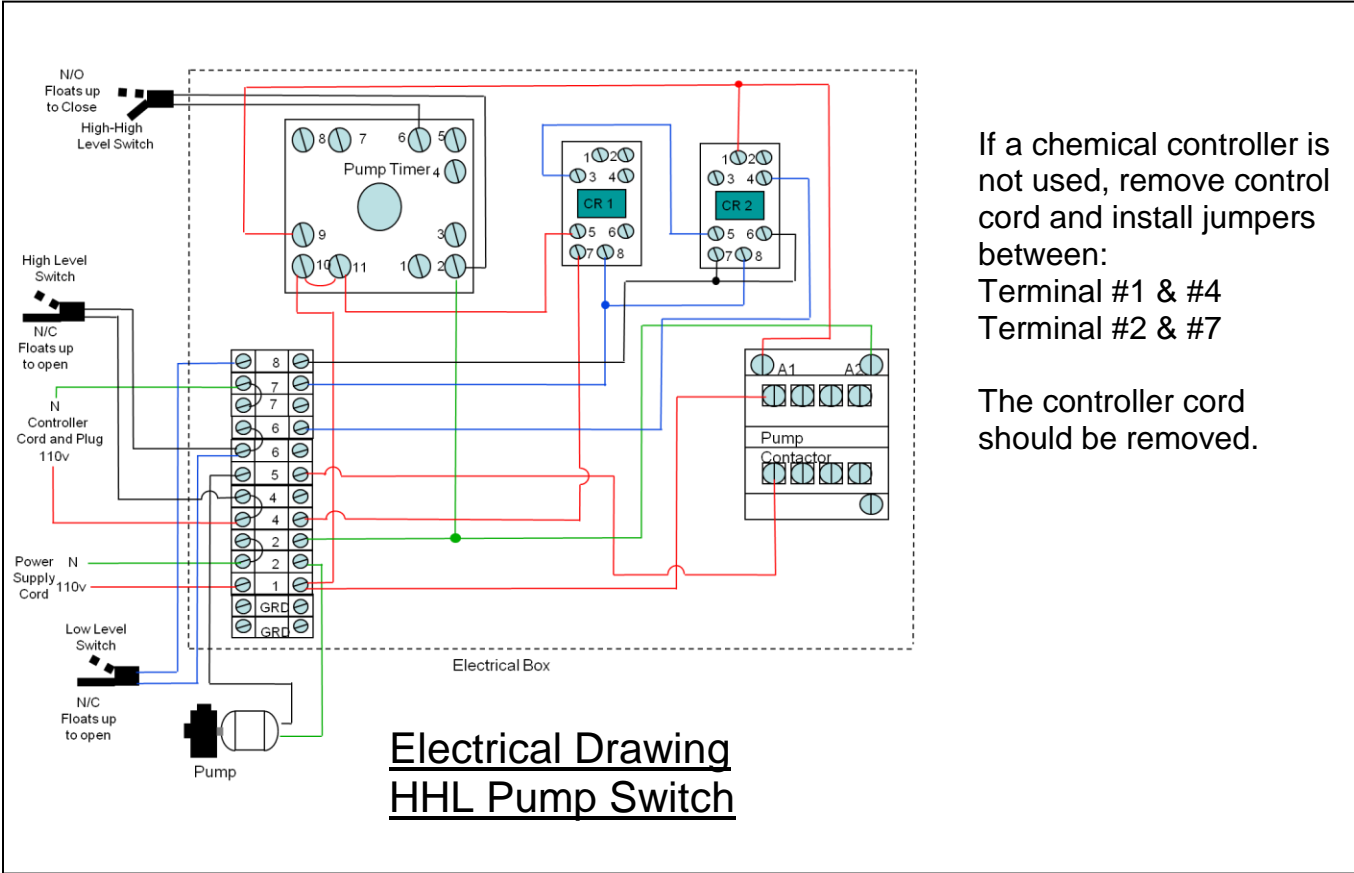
N/O
Floats up
to Close
High-High
Level Switch

8 7 6 5
Pump Timer 4
9 3
10 11 1 2

1 2
3 4
CR 1
5 6
7 8

1 2
3 4
CR 2
5 6
7 8

If a chemical controller is not used, remove control cord and install jumpers between:
Terminal #1 & #4
Terminal #2 & #7

The controller cord should be removed.

High Level
Switch
N/C
Floats up
to open

N
Controller
Cord and Plug
110v

8
7
7
6
6
5
4
4
2
2
1
GRD
GRD

A1 A2
Pump
Contactor

Power
Supply
Cord
N
110v

Low Level
Switch
N/C
Floats up
to open

Electrical Box

Pump

Electrical Drawing
HHL Pump Switch